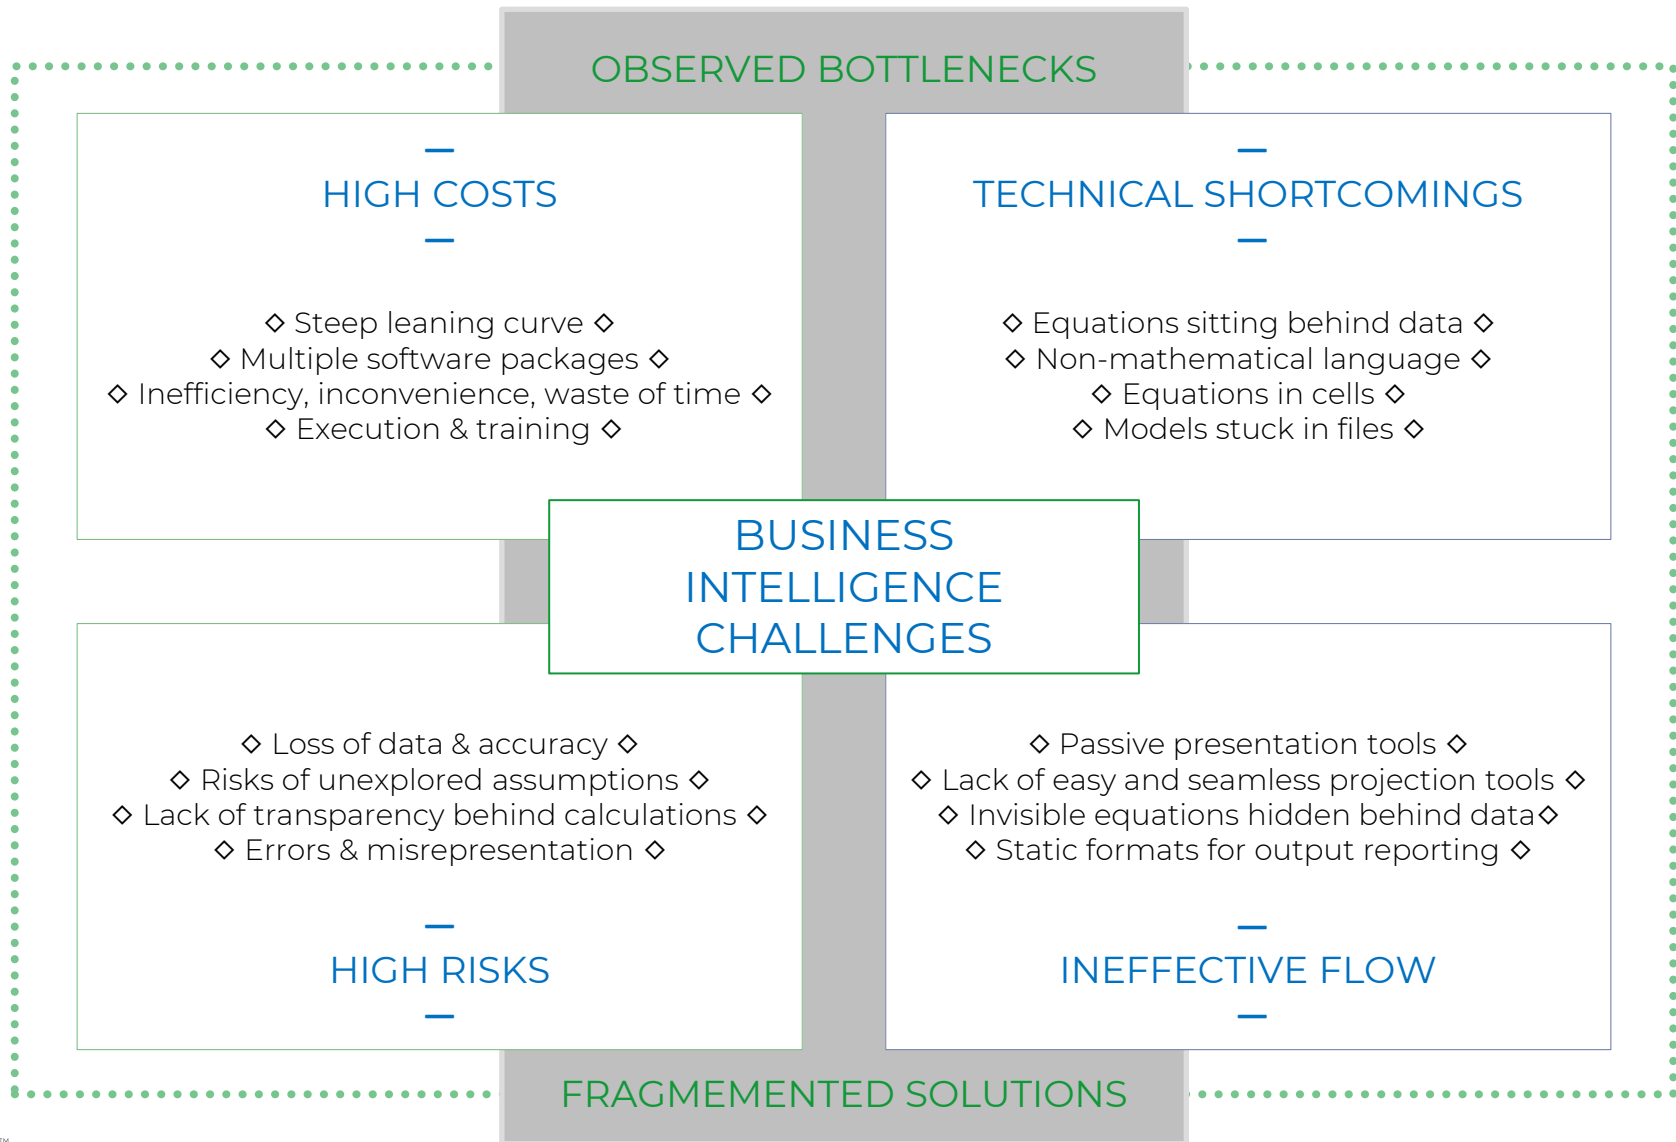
OBSERVED BOTTLENECKS

—
HIGH COSTS
—

◇ Steep leaning curve ◇
◇ Multiple software packages ◇
◇ Inefficiency, inconvenience, waste of time ◇
◇ Execution & training ◇

—
TECHNICAL SHORTCOMINGS
—

◇ Equations sitting behind data ◇
◇ Non-mathematical language ◇
◇ Equations in cells ◇
◇ Models stuck in files ◇

BUSINESS INTELLIGENCE CHALLENGES

◇ Loss of data & accuracy ◇
◇ Risks of unexplored assumptions ◇
◇ Lack of transparency behind calculations ◇
◇ Errors & misrepresentation ◇

—
HIGH RISKS
—

◇ Passive presentation tools ◇
◇ Lack of easy and seamless projection tools ◇
◇ Invisible equations hidden behind data◇
◇ Static formats for output reporting ◇

—
INEFFECTIVE FLOW
—

FRAGMENTED SOLUTIONS